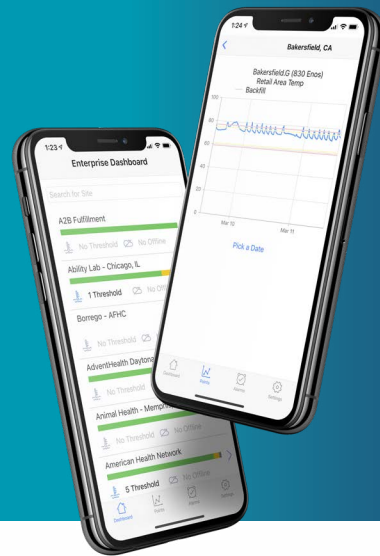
1:24
Bakersfield, CA
Bakersfield.G (830 Enos)
Retail Area Temp
Backfill
100
80
60
40
20
0
Mar 10
Mar 11
Pick a Date
Dashboard
Reports
Alarms
Settings

1:23
Enterprise Dashboard
Search for Site
A2B Fulfillment
No Threshold
No Offline
Ability Lab - Chicago, IL
1 Threshold
No Offline
Borrego - AFHC
No Threshold
AdventHealth Daytona
No Threshold
Animal Health - Memphis
No Threshold
No Offline
American Health Network
5 Threshold
No Offline
Dashboard
Reports
Alarms
Settings